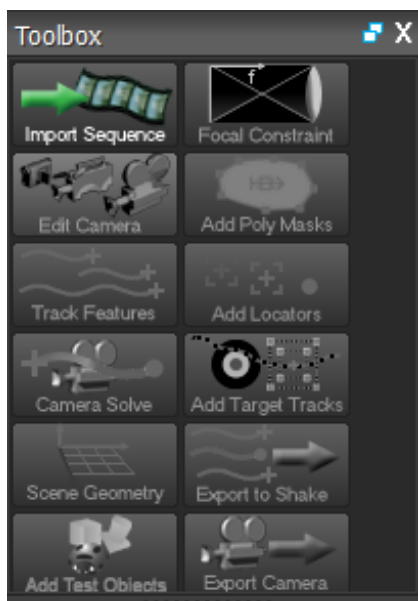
Toolbox

Import Sequence

f

Focal Constraint

Edit Camera

Add Poly Masks

Track Features

Add Locators

Camera Solve

Add Target Tracks

Scene Geometry

Export to Shake

Add Test Objects

Export Camera